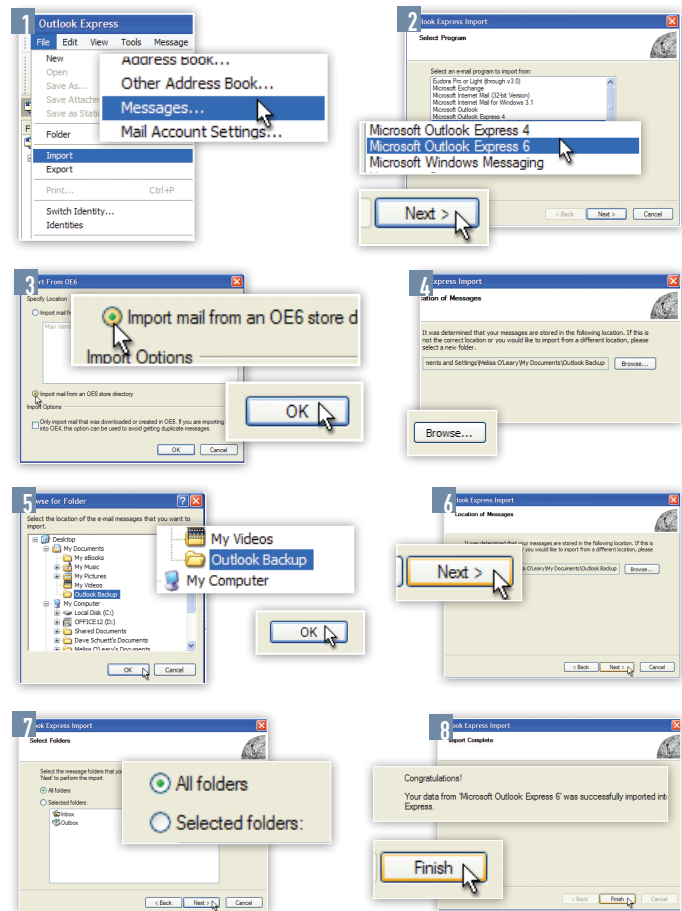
1

Outlook Express

File Edit View Tools Message

New
Open
Save As...
Save Attachm
Save as Stati
Folder
Import
Export
Print... Ctrl+P
Switch Identity...
Identities

Address Book...
Other Address Book...
Messages...
Mail Account Settings...

2

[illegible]look Express Import

Select Program

Select an e-mail program to import from:
Eudora Pro or Light (through v3.0)
Microsoft Exchange
Microsoft Internet Mail (32-bit Version)
Microsoft Internet Mail for Windows 3.1
Microsoft Outlook
Microsoft Outlook Express 4

Microsoft Outlook Express 4
Microsoft Outlook Express 6
Microsoft Windows Messaging

Next >

< Back Next > Cancel

3

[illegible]rt From OE6

Specify Location
Import mail fr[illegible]
Main Iden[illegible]
Import mail from an OE6 store directory
Import Options
Only import mail that was downloaded or created in OE6. If you are importing into OE4, this option can be used to avoid getting duplicate messages.
OK Cancel

Import mail from an OE6 store d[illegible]
Import Options

OK

4

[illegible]xpress Import

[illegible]ocation of Messages

It was determined that your messages are stored in the following location. If this is not the correct location or you would like to import from a different location, please select a new folder.

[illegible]nents and Settings\Melisa O'Leary\My Documents\Outlook Backup Browse...

Browse...

5

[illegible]wse for Folder

Select the location of the e-mail messages that you want to import.

Desktop
My Documents
My eBooks
My Music
My Pictures
My Videos
Outlook Backup
My Computer
Local Disk (C:)
OFFICE12 (D:)
Shared Documents
Dave Schuett's Documents
Melisa O'Leary's Documents

OK Cancel

My Videos
Outlook Backup
My Computer

OK

6

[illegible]ook Express Import

Location of Messages

It was determined that your messages are stored in the following location. If this is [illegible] you would like to import from a different location, please
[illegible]O'Leary\My Documents\Outlook Backup Browse...

Next >

< Back Next > Cancel

7

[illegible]ook Express Import

Select Folders

Select the message folders that you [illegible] 'Next' to perform the import.
All folders
Selected folders:
Inbox
Outbox

All folders
Selected folders:

< Back Next > Cancel

8

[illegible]ook Express Import

Import Complete

Congratulations!

Your data from 'Microsoft Outlook Express 6' was successfully imported int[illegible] Express.

Finish

< Back Finish Cancel